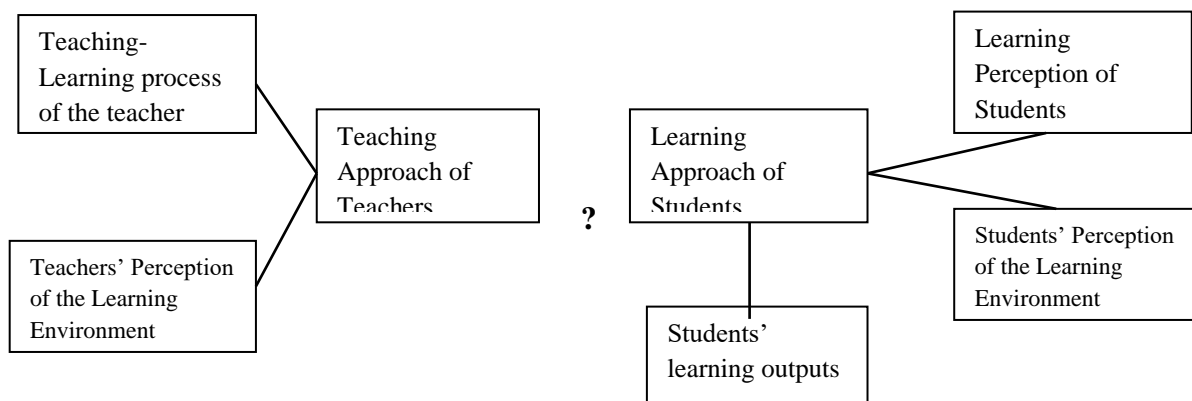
Teaching-Learning process of the teacher

Teachers' Perception of the Learning Environment

Teaching Approach of Teachers

?

Learning Approach of Students

Learning Perception of Students

Students' Perception of the Learning Environment

Students' learning outputs